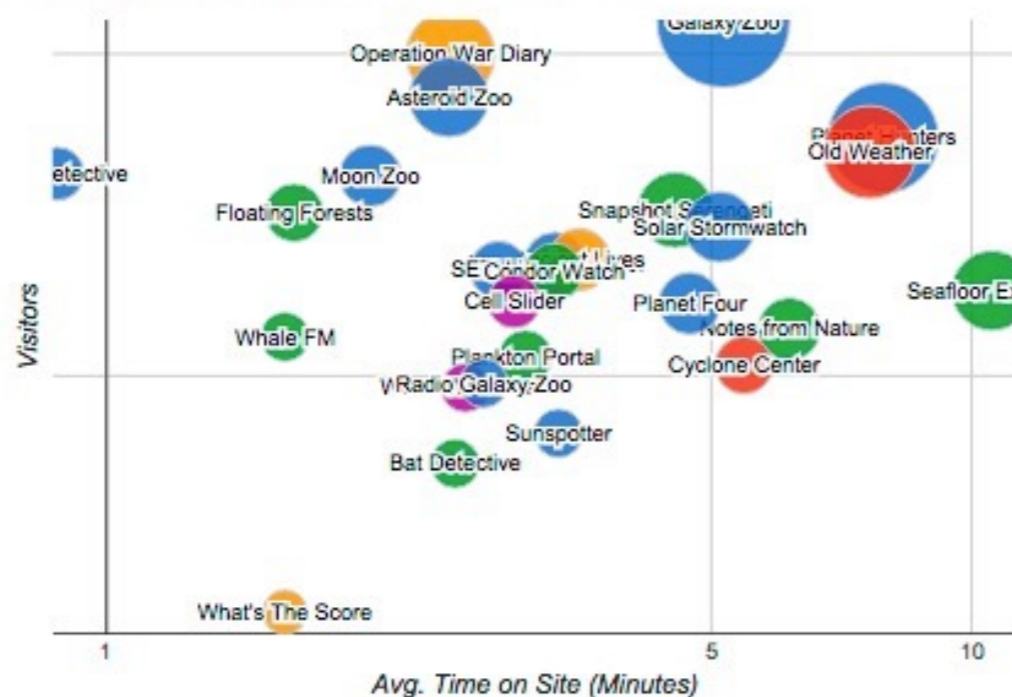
Galaxy Zoo
Operation War Diary
Asteroid Zoo
Planet Hunters
Old Weather
etective
Moon Zoo
Floating Forests
Snapshot Serengeti
Solar Stormwatch
SE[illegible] Condor Watch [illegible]Lives
Seafloor E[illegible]
Cell Slider
Planet Four
Notes from Nature
Whale FM
Plankton Portal
Cyclone Center
Radio Galaxy Zoo
Sunspotter
Bat Detective
What's The Score

Visitors

1
5
10
Avg. Time on Site (Minutes)